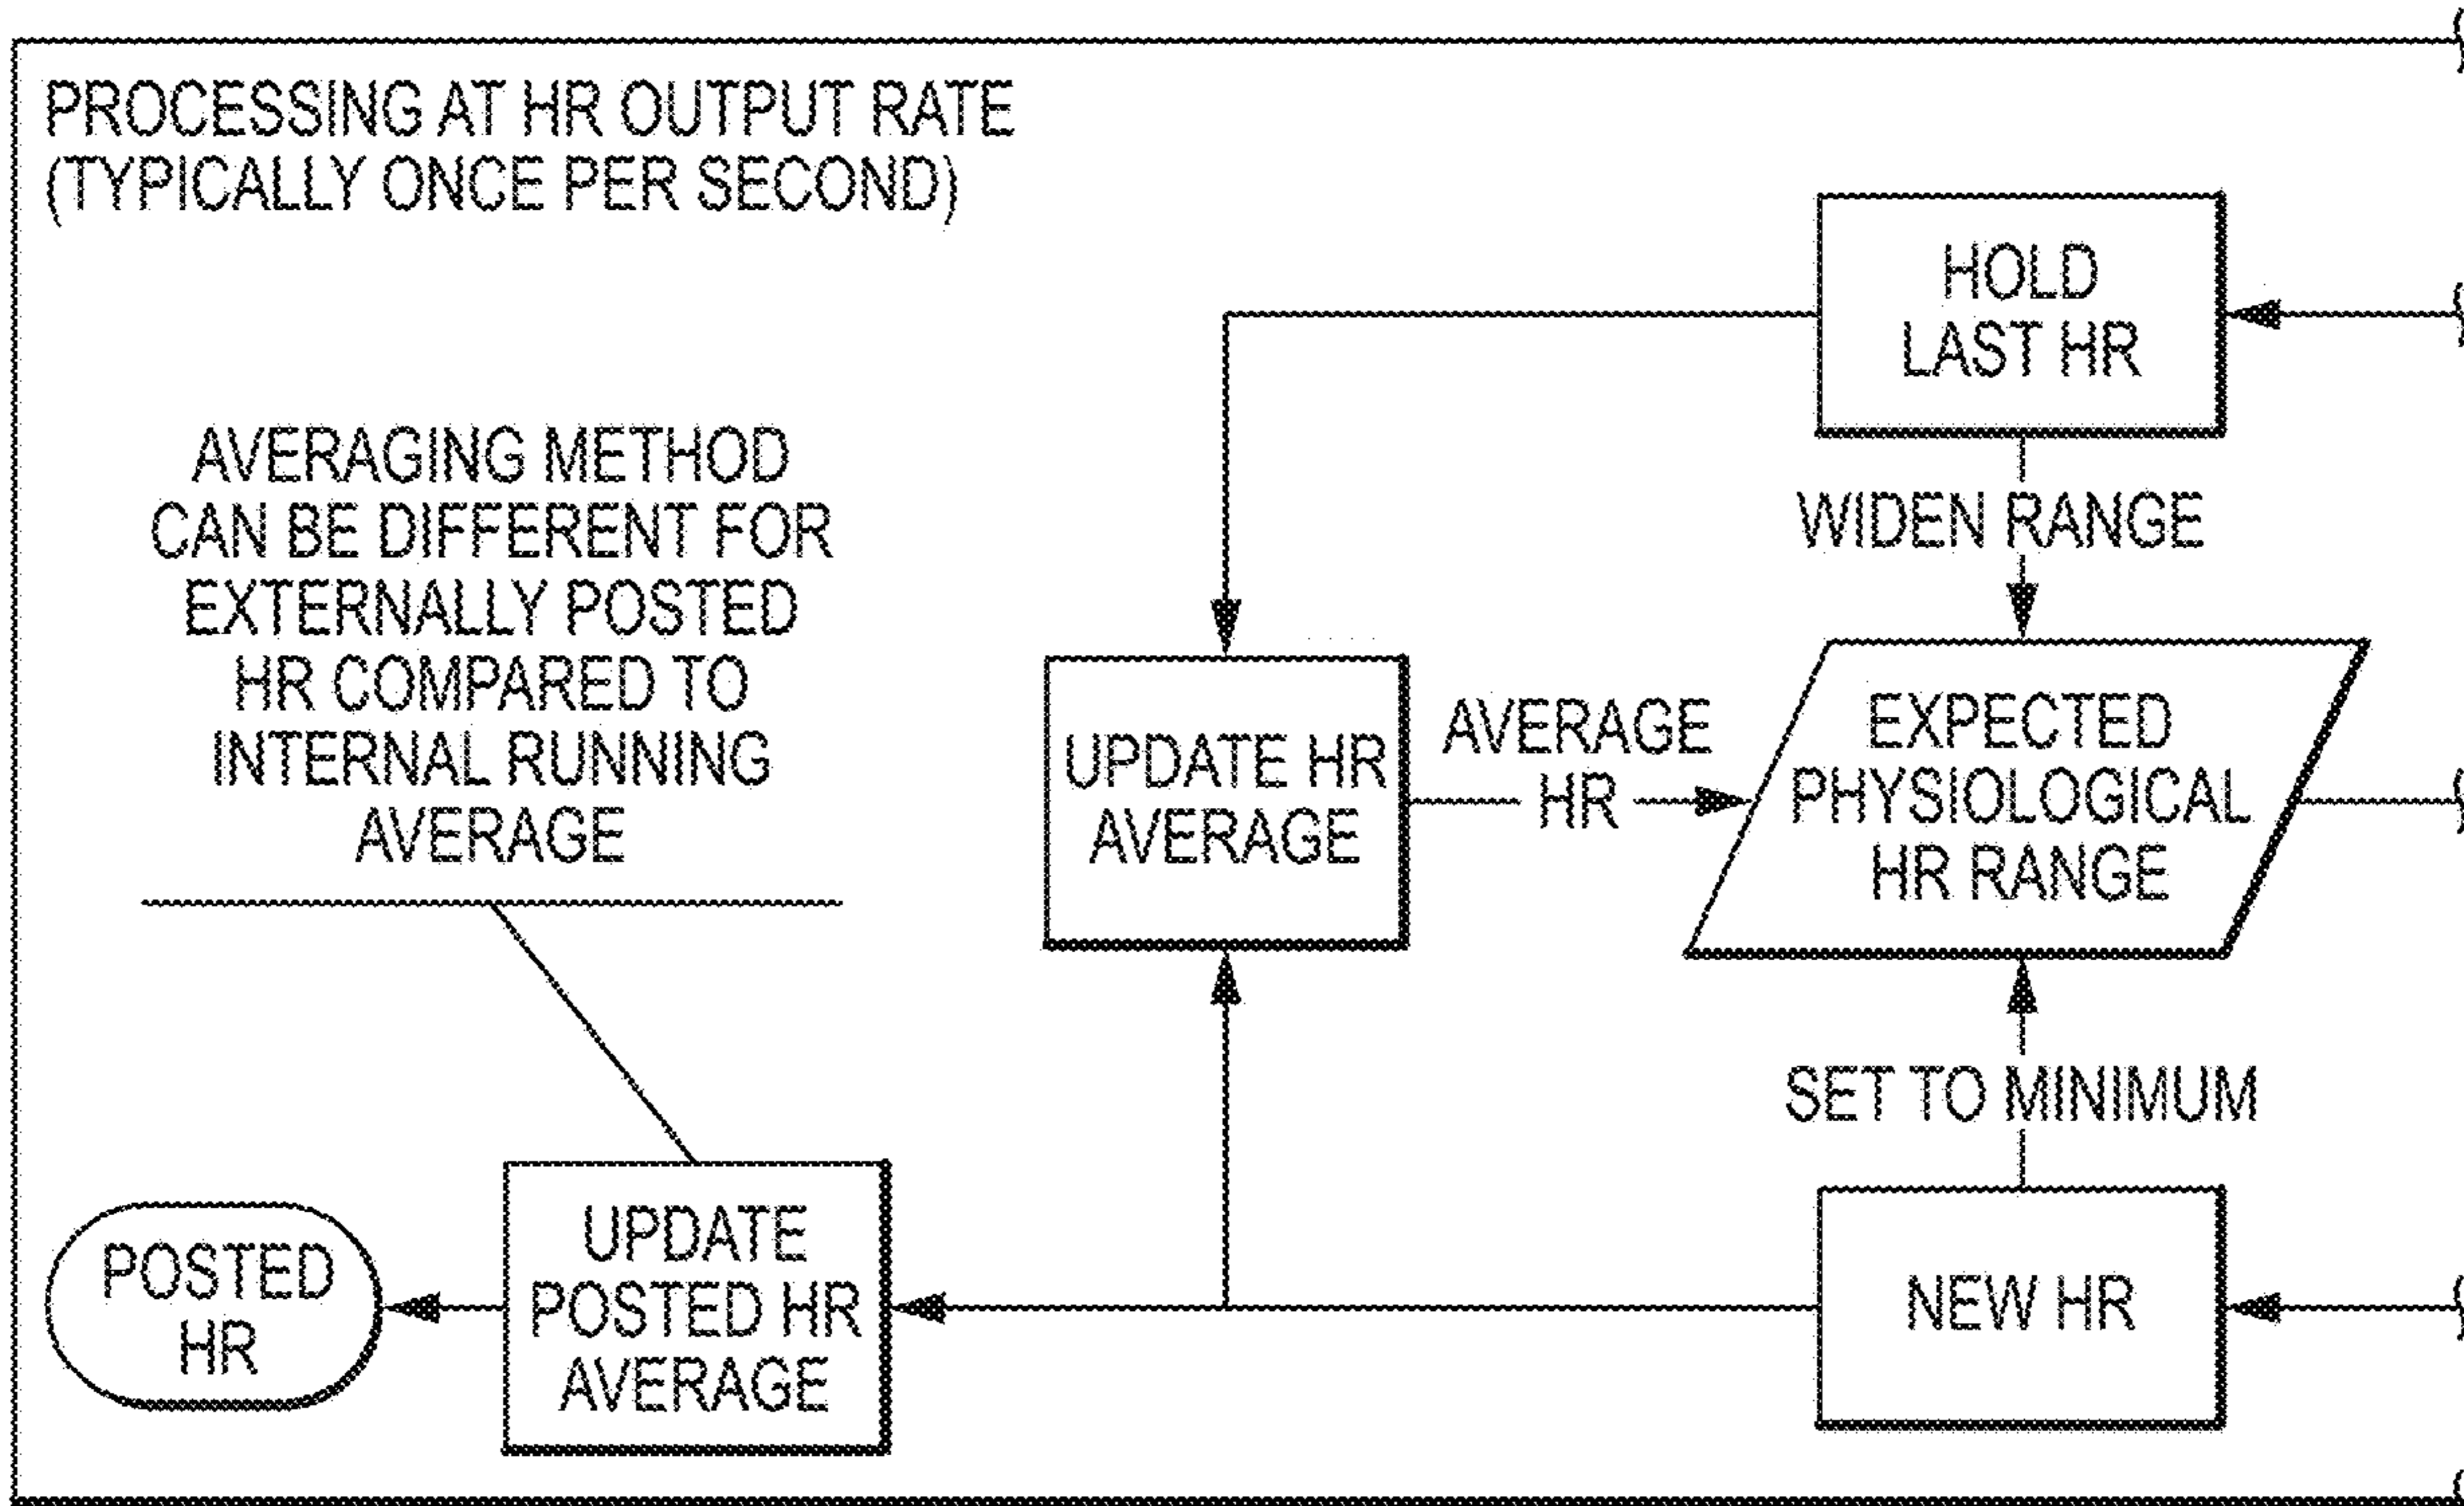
PROCESSING AT HR OUTPUT RATE (TYPICALLY ONCE PER SECOND)

HOLD LAST HR

AVERAGING METHOD CAN BE DIFFERENT FOR EXTERNALLY POSTED HR COMPARED TO INTERNAL RUNNING AVERAGE

WIDEN RANGE

UPDATE HR AVERAGE

AVERAGE HR

EXPECTED PHYSIOLOGICAL HR RANGE

SET TO MINIMUM

POSTED HR

UPDATE POSTED HR AVERAGE

NEW HR